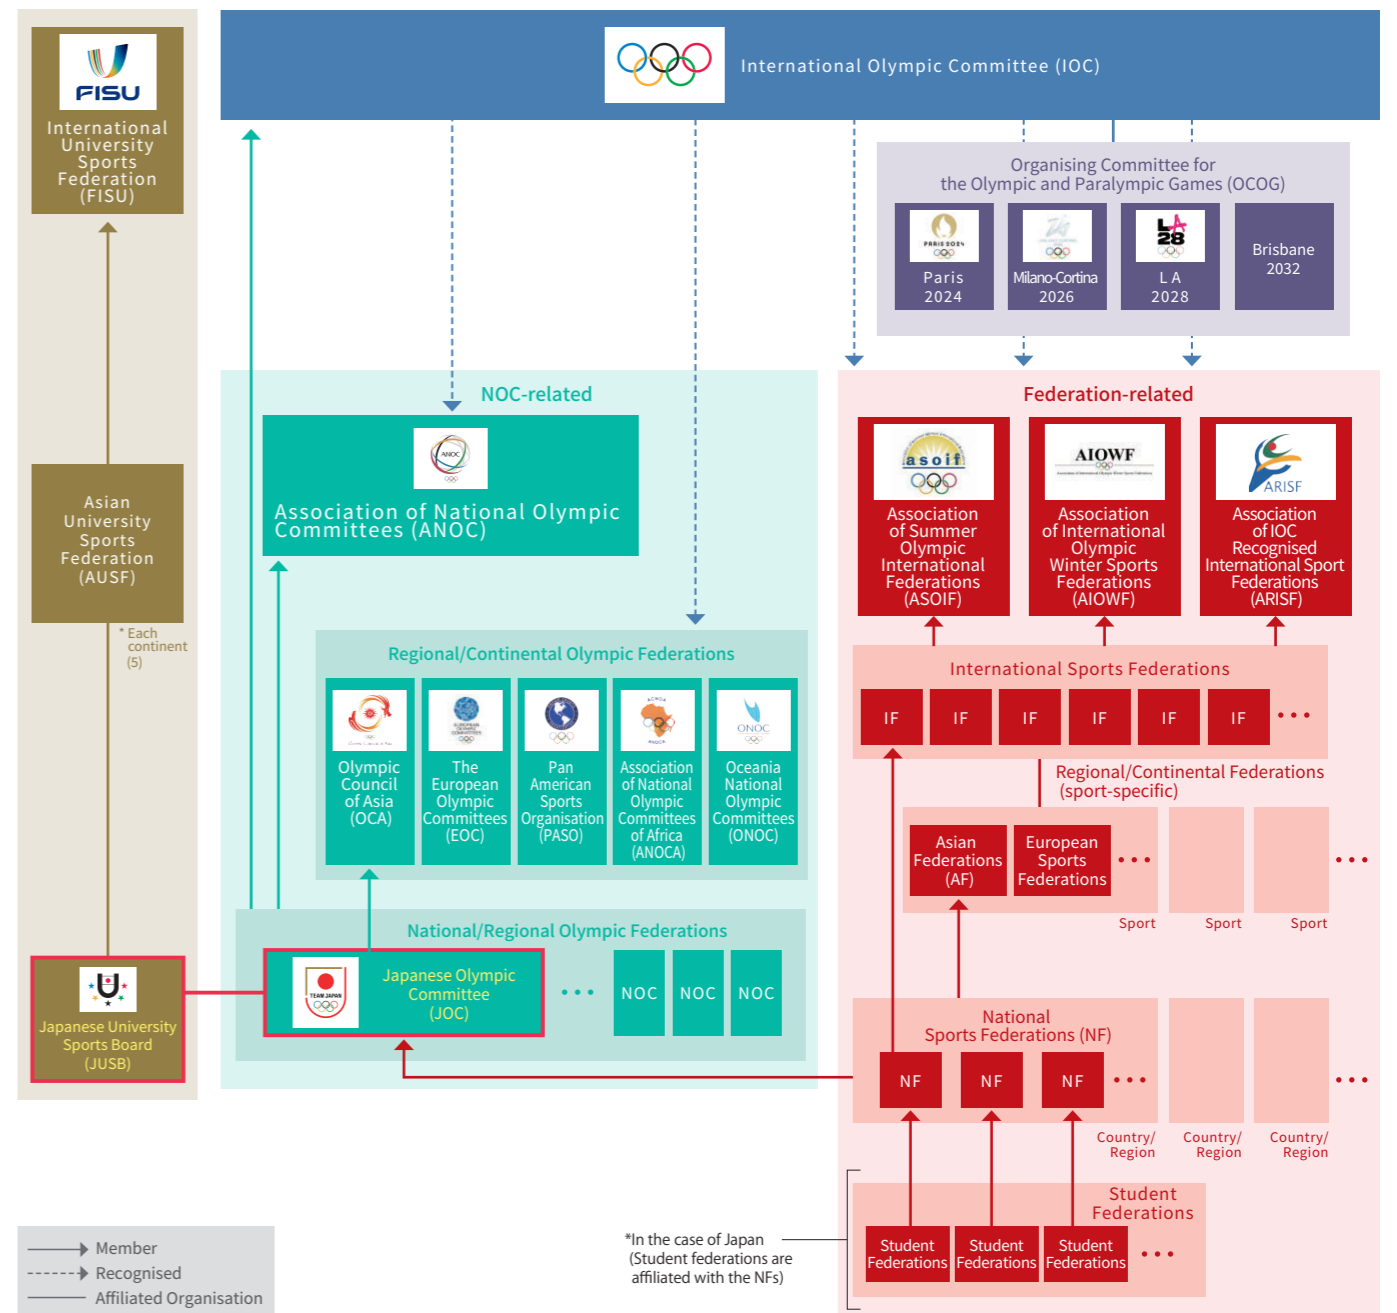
FISU
International University Sports Federation (FISU)

International Olympic Committee (IOC)

Organising Committee for the Olympic and Paralympic Games (OCOG)

PARIS 2024
Paris 2024

Milano-Cortina 2026

LA 28
LA 2028

Brisbane 2032

Asian University Sports Federation (AUSF)

* Each continent (5)

NOC-related

ANOC
Association of National Olympic Committees (ANOC)

Federation-related

asoif
Association of Summer Olympic International Federations (ASOIF)

AIOWF
Association of International Olympic Winter Sports Federations (AIOWF)

ARISF
Association of IOC Recognised International Sport Federations (ARISF)

Regional/Continental Olympic Federations

Olympic Council of Asia (OCA)

The European Olympic Committees (EOC)

Pan American Sports Organisation (PASO)

ANOCA
Association of National Olympic Committees of Africa (ANOCA)

ONOC
Oceania National Olympic Committees (ONOC)

International Sports Federations

IF IF IF IF IF IF • • •

Regional/Continental Federations (sport-specific)

Asian Federations (AF)

European Sports Federations

• • •

• • •

Sport Sport Sport

National/Regional Olympic Federations

TEAM JAPAN
Japanese Olympic Committee (JOC)

• • • NOC NOC NOC

Japanese University Sports Board (JUSB)

National Sports Federations (NF)

NF NF NF • • •

• • •

Country/ Region Country/ Region Country/ Region

Student Federations

Student Federations Student Federations Student Federations • • •

*In the case of Japan (Student federations are affiliated with the NFs)

Member
Recognised
Affiliated Organisation